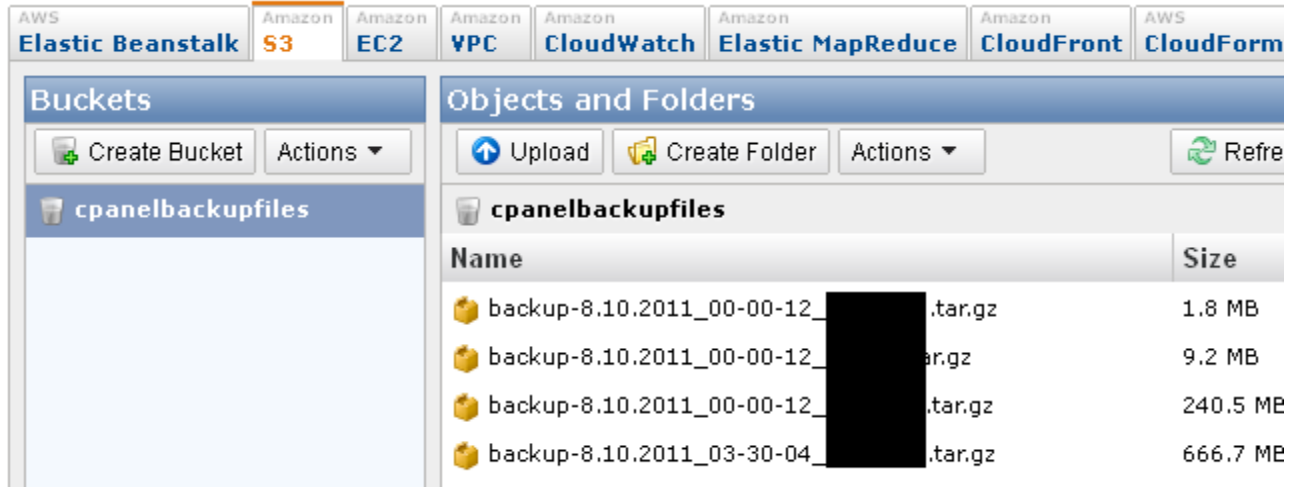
AWS Elastic Beanstalk | Amazon S3 | Amazon EC2 | Amazon VPC | Amazon CloudWatch | Amazon Elastic MapReduce | Amazon CloudFront | AWS CloudForm

Buckets

Create Bucket | Actions

cpanelbackupfiles

Objects and Folders

Upload | Create Folder | Actions | Refre

cpanelbackupfiles

| Name | Size |
|---|---|
| backup-8.10.2011_00-00-12_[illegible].tar.gz | 1.8 MB |
| backup-8.10.2011_00-00-12_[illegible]ar.gz | 9.2 MB |
| backup-8.10.2011_00-00-12_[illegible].tar.gz | 240.5 MB |
| backup-8.10.2011_03-30-04_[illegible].tar.gz | 666.7 MB |